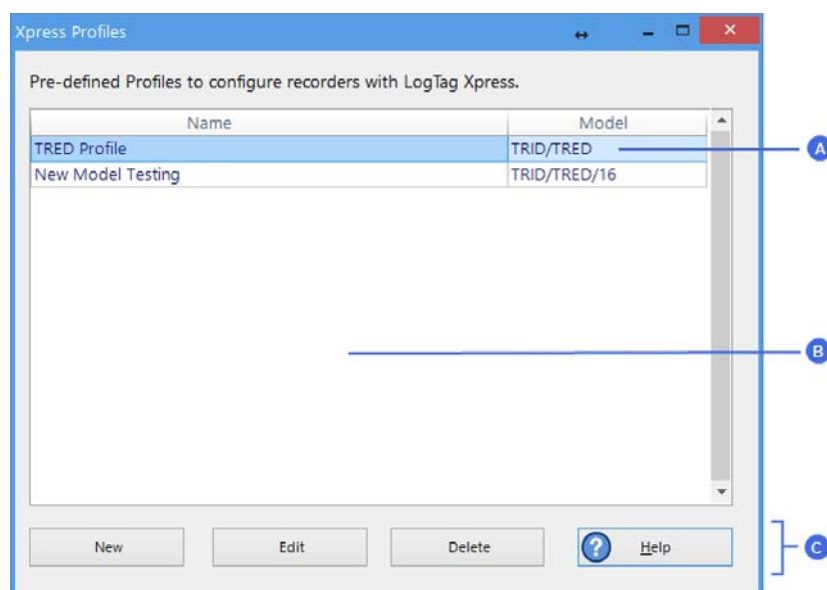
Xpress Profiles

Pre-defined Profiles to configure recorders with LogTag Xpress.

| Name | Model |
|---|---|
| TRED Profile | TRID/TRED |
| New Model Testing | TRID/TRED/16 |

A

B

New

Edit

Delete

Help

C